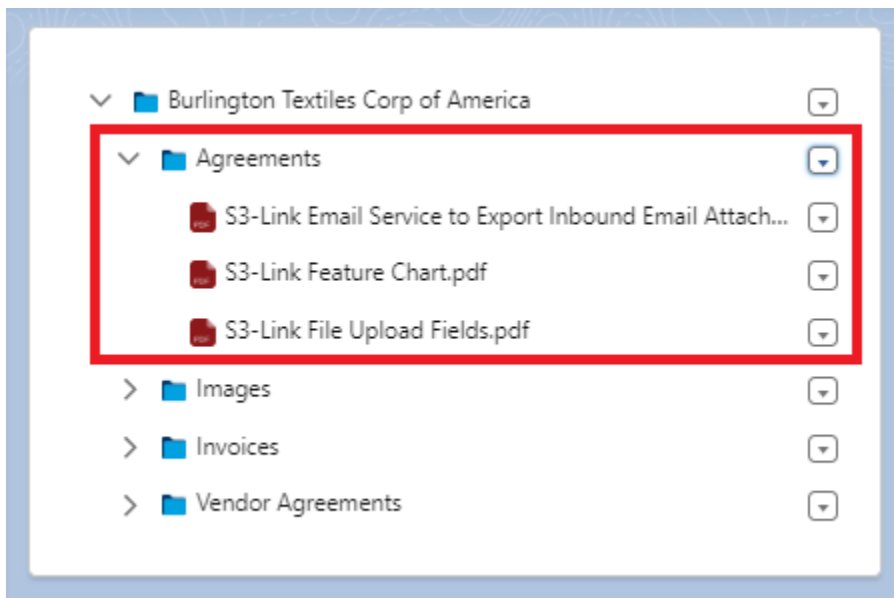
Burlington Textiles Corp of America

Agreements

PDF S3-Link Email Service to Export Inbound Email Attach...

PDF S3-Link Feature Chart.pdf

PDF S3-Link File Upload Fields.pdf

Images

Invoices

Vendor Agreements